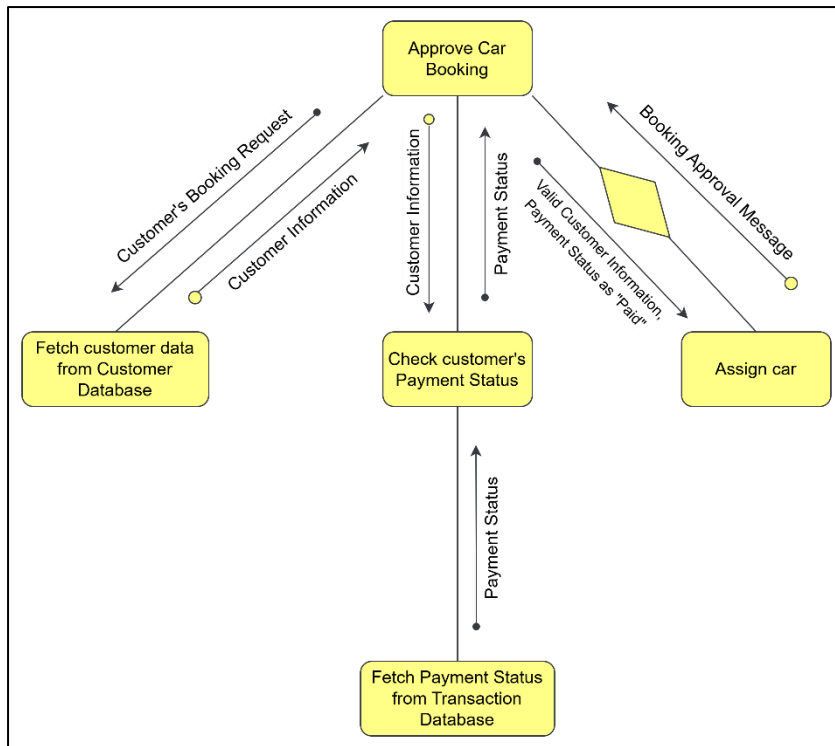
Approve Car Booking

Customer's Booking Request

Customer Information

Customer Information

Payment Status

Valid Customer Information, Payment Status as "Paid"

Booking Approval Message

Fetch customer data from Customer Database

Check customer's Payment Status

Assign car

Payment Status

Fetch Payment Status from Transaction Database